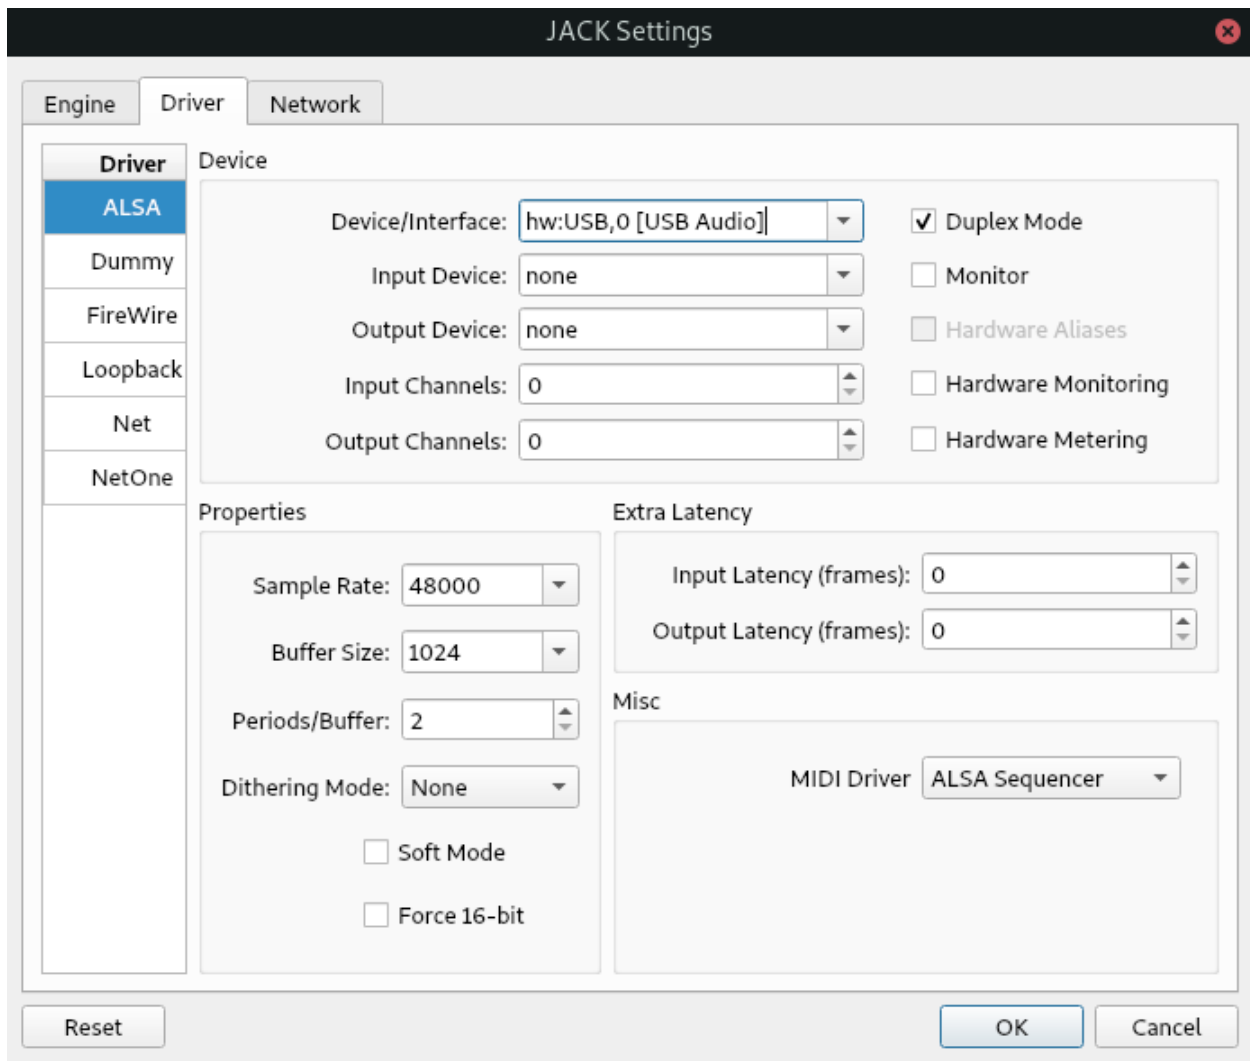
JACK Settings

Engine
Driver
Network

Driver
ALSA
Dummy
FireWire
Loopback
Net
NetOne

Device

Device/Interface: hw:USB,0 [USB Audio]
Input Device: none
Output Device: none
Input Channels: 0
Output Channels: 0

Duplex Mode
Monitor
Hardware Aliases
Hardware Monitoring
Hardware Metering

Properties

Sample Rate: 48000
Buffer Size: 1024
Periods/Buffer: 2
Dithering Mode: None
Soft Mode
Force 16-bit

Extra Latency

Input Latency (frames): 0
Output Latency (frames): 0

Misc

MIDI Driver ALSA Sequencer

Reset
OK
Cancel